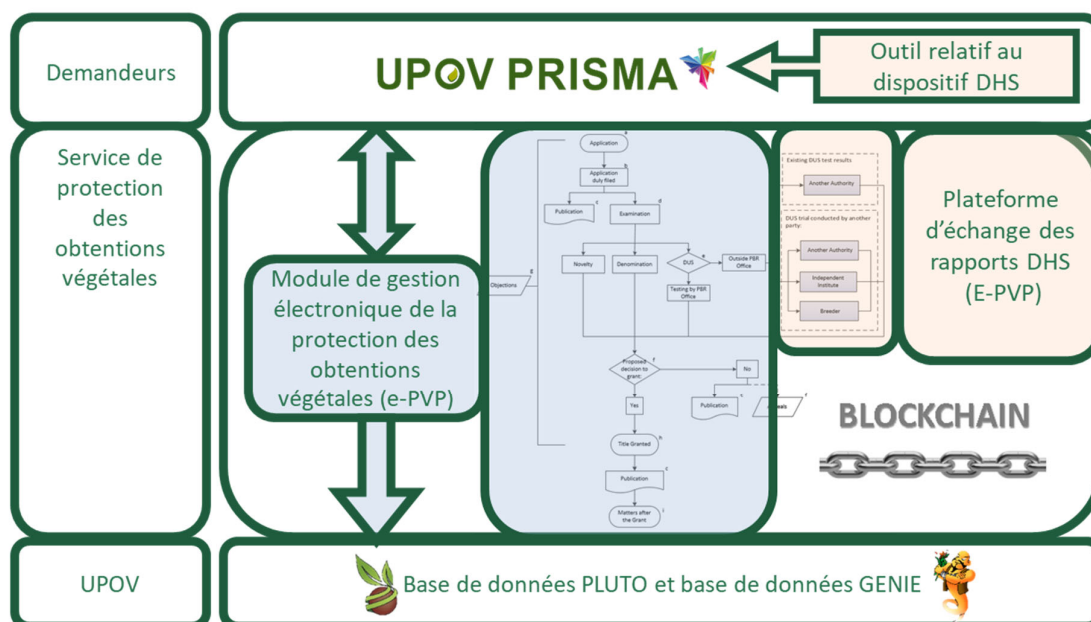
Demandeurs

UPOV PRISMA

Outil relatif au dispositif DHS

Service de protection des obtentions végétales

Module de gestion électronique de la protection des obtentions végétales (e-PVP)

Application

Application duly filed

Publication

Examination

Objections

Novelty

Denomination

DUS

Outside PBR Office

Testing by PBR Office

Proposed decision to grant

No

Yes

Publication

Appeals

Title Granted

Publication

Matters after the Grant

Existing DUS test results

Another Authority

DUS trial conducted by another party:

Another Authority

Independent Institute

Breeder

Plateforme d'échange des rapports DHS (E-PVP)

BLOCKCHAIN

UPOV

Base de données PLUTO et base de données GENIE